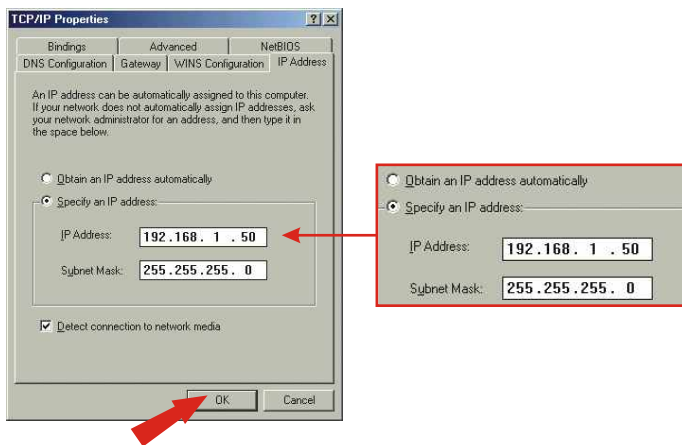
TCP/IP Properties

?

X

Bindings

Advanced

NetBIOS

DNS Configuration

Gateway

WINS Configuration

IP Address

An IP address can be automatically assigned to this computer. If your network does not automatically assign IP addresses, ask your network administrator for an address, and then type it in the space below.

Obtain an IP address automatically

Specify an IP address:

IP Address: 192.168. 1 . 50

Subnet Mask: 255.255.255. 0

Detect connection to network media

OK

Cancel

Obtain an IP address automatically

Specify an IP address:

IP Address: 192.168. 1 . 50

Subnet Mask: 255.255.255. 0